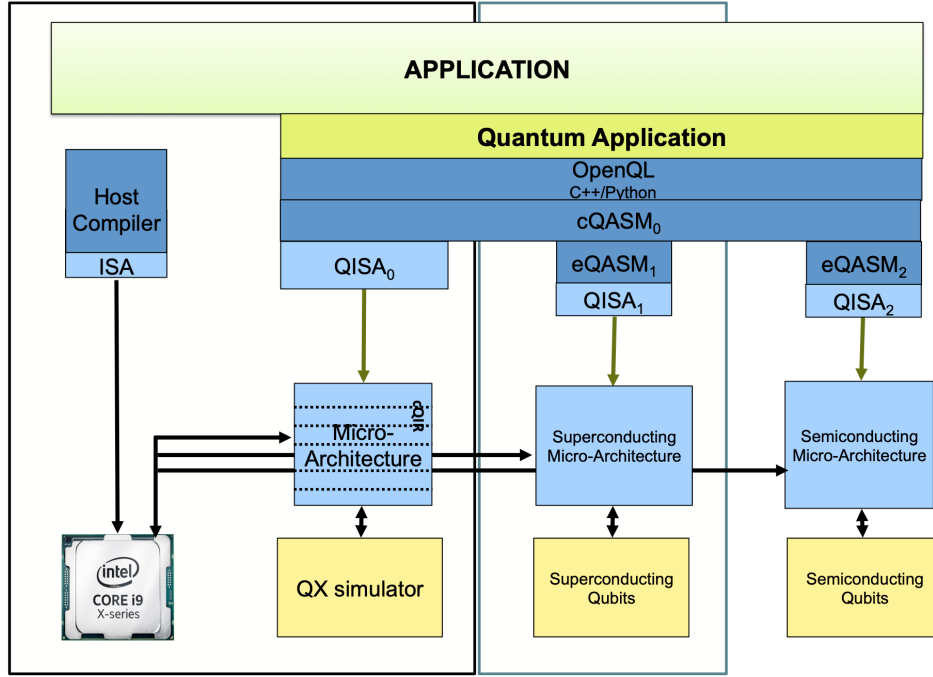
APPLICATION

Quantum Application

OpenQL
C++/Python

cQASM$_0$

Host Compiler

ISA

QISA$_0$

eQASM$_1$

QISA$_1$

eQASM$_2$

QISA$_2$

Micro-Architecture

cQIR

Superconducting Micro-Architecture

Semiconducting Micro-Architecture

intel
CORE i9
X-series

QX simulator

Superconducting Qubits

Semiconducting Qubits